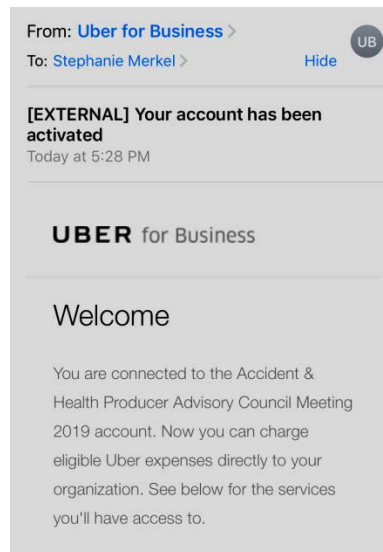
From: Uber for Business >
To: Stephanie Merkel >
UB
Hide

[EXTERNAL] Your account has been activated
Today at 5:28 PM

UBER for Business

Welcome

You are connected to the Accident & Health Producer Advisory Council Meeting 2019 account. Now you can charge eligible Uber expenses directly to your organization. See below for the services you'll have access to.